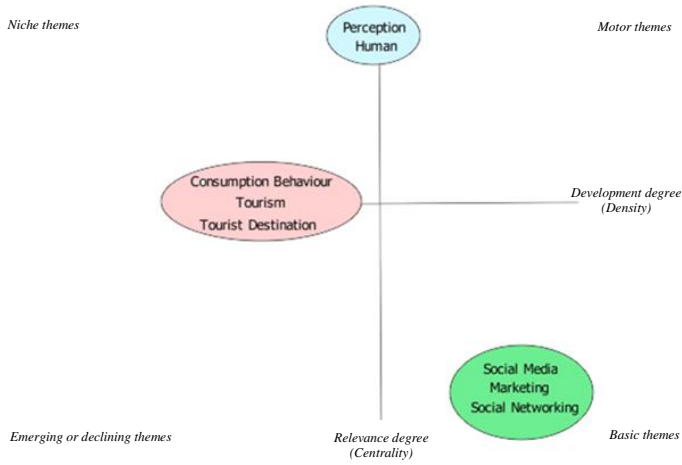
Niche themes

Perception
Human

Motor themes

Consumption Behaviour
Tourism
Tourist Destination

Development degree
(Density)

Social Media
Marketing
Social Networking

Emerging or declining themes

Relevance degree
(Centrality)

Basic themes